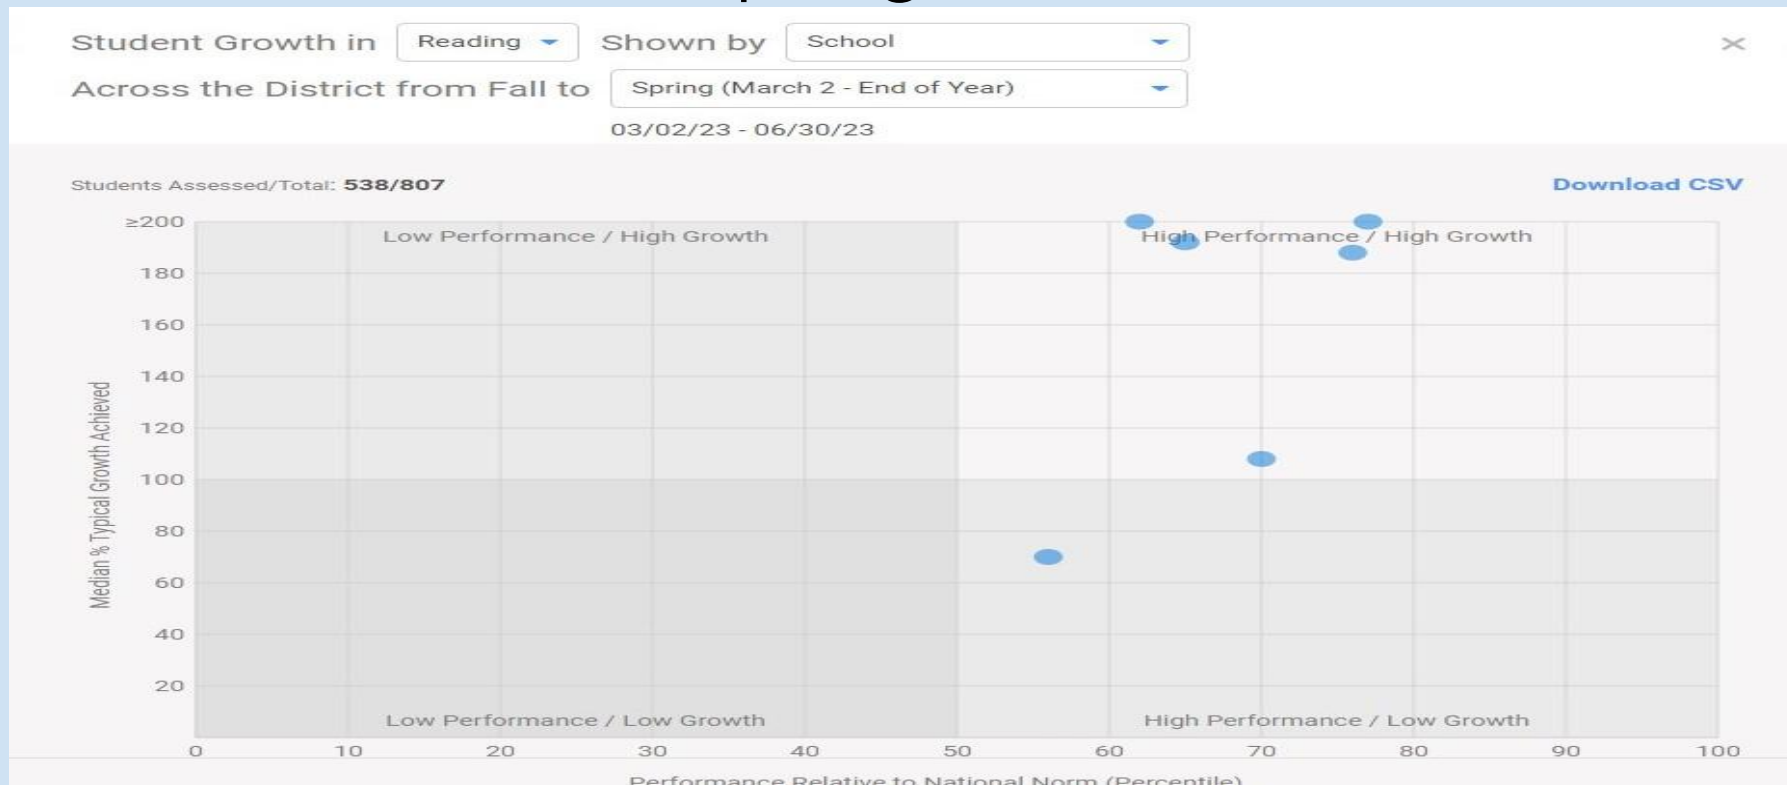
Student Growth in Reading Shown by School

Across the District from Fall to Spring (March 2 - End of Year)

03/02/23 - 06/30/23

Students Assessed/Total: 538/807

Download CSV

≥200
180
160
140
120
100
80
60
40
20

Median % Typical Growth Achieved

Low Performance / High Growth

High Performance / High Growth

Low Performance / Low Growth

High Performance / Low Growth

0 10 20 30 40 50 60 70 80 90 100

Performance Relative to National Norm (Percentile)